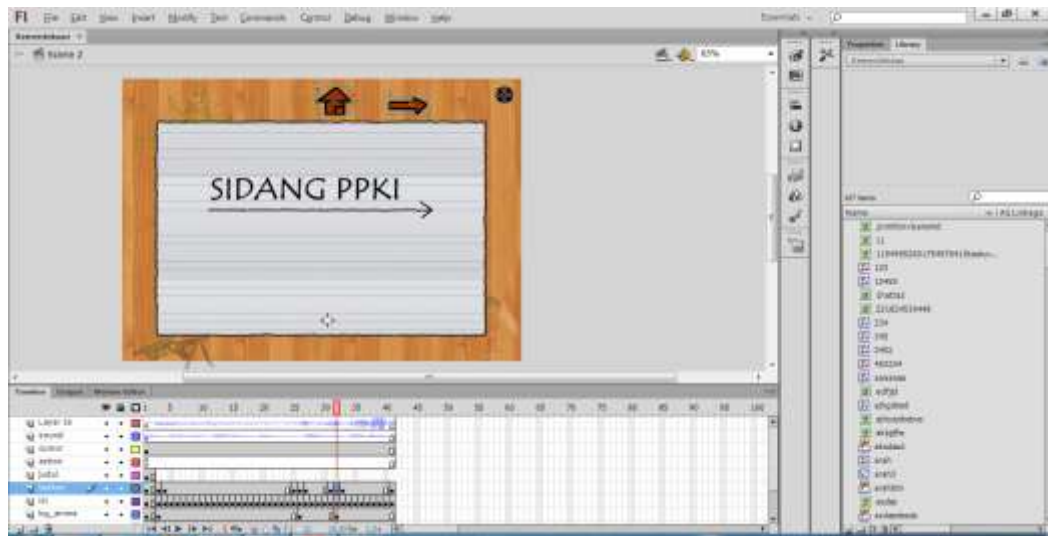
Fl File Edit View Insert Modify Text Commands Control Debug Window Help

Essentials

Scene 2

65%

SIDANG PPKI

Timeline Output Motion Editor

Layer 16
sound
control
button
judul
text
bg_arrow

1 5 10 15 20 25 30 35 40 45 50 55 60 65 70 75 80 85 90 95 100

Properties Library

Name
11
120
234
240
2482
asdfgh
arah
arah2
audio

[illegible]